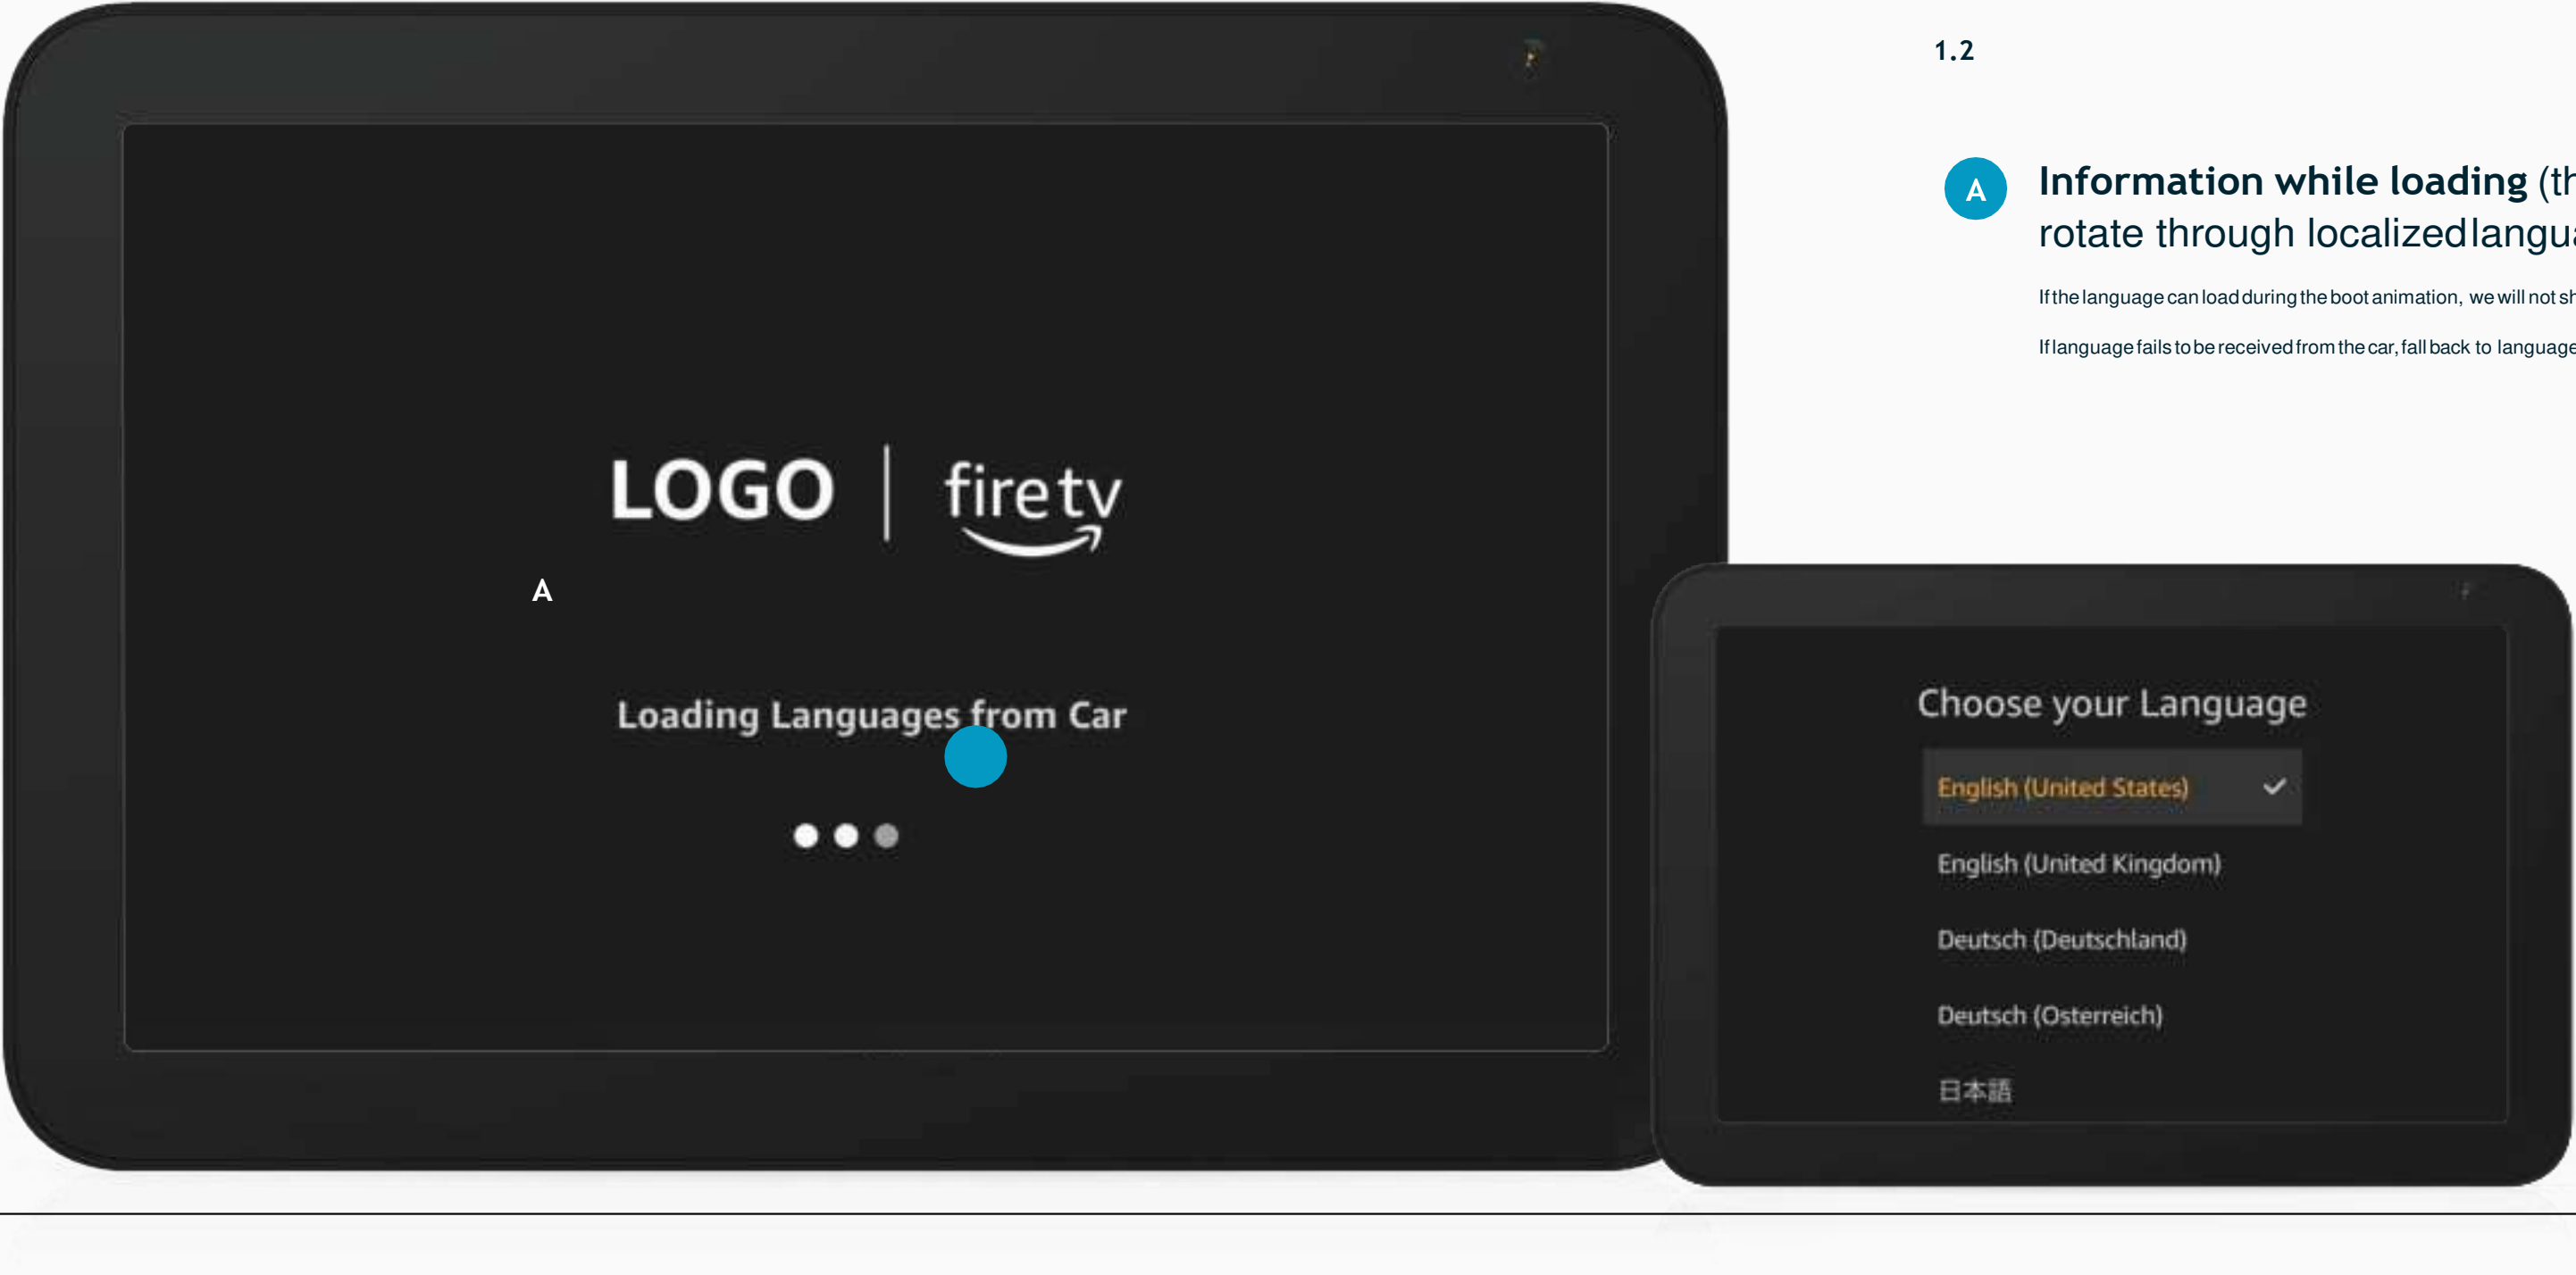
LOGO | fire tv

A

Loading Languages from Car

1.2

A

Information while loading (th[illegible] rotate through localized langu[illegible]

If the language can load during the boot animation, we will not sh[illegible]

If language fails to be received from the car, fall back to language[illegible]

Choose your Language

English (United States) ✓

English (United Kingdom)

Deutsch (Deutschland)

Deutsch (Osterreich)

日本語